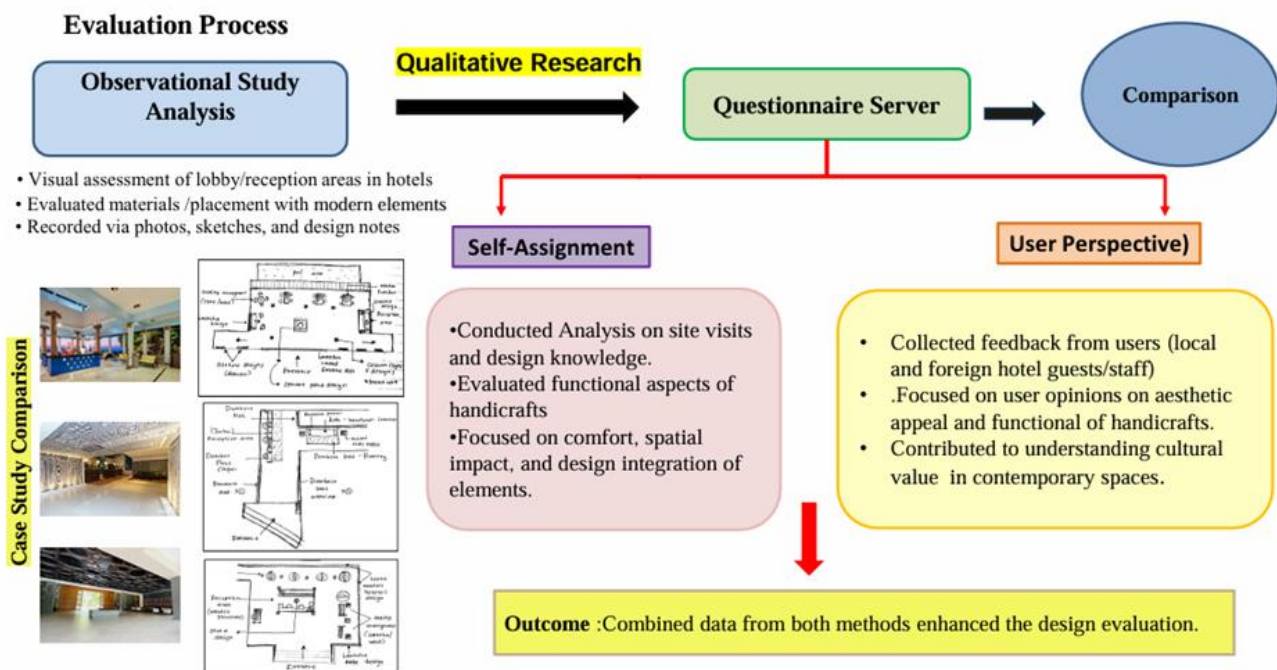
Evaluation Process

Observational Study Analysis

Qualitative Research

Questionnaire Server

Comparison

• Visual assessment of lobby/reception areas in hotels
• Evaluated materials /placement with modern elements
• Recorded via photos, sketches, and design notes

Self-Assignment

User Perspective)

Case Study Comparison

•Conducted Analysis on site visits and design knowledge.
•Evaluated functional aspects of handicrafts
•Focused on comfort, spatial impact, and design integration of elements.

• Collected feedback from users (local and foreign hotel guests/staff)
• .Focused on user opinions on aesthetic appeal and functional of handicrafts.
• Contributed to understanding cultural value in contemporary spaces.

Outcome :Combined data from both methods enhanced the design evaluation.